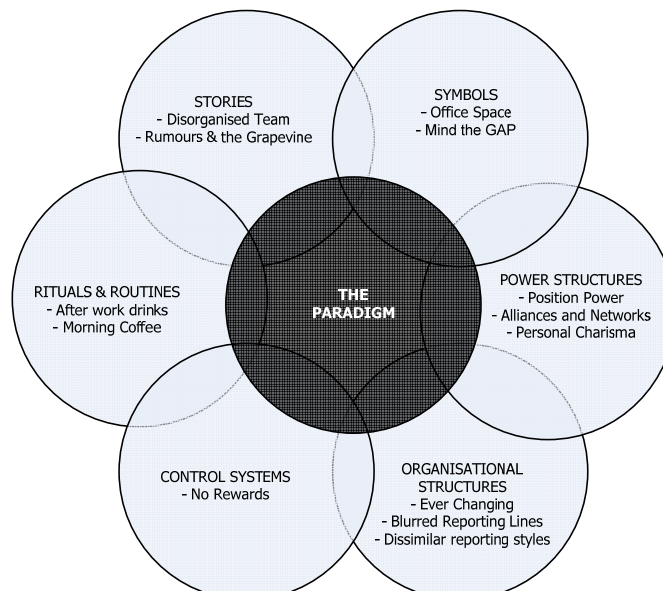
STORIES
- Disorganised Team
- Rumours & the Grapevine

SYMBOLS
- Office Space
- Mind the GAP

RITUALS & ROUTINES
- After work drinks
- Morning Coffee

THE PARADIGM

POWER STRUCTURES
- Position Power
- Alliances and Networks
- Personal Charisma

CONTROL SYSTEMS
- No Rewards

ORGANISATIONAL STRUCTURES
- Ever Changing
- Blurred Reporting Lines
- Dissimilar reporting styles